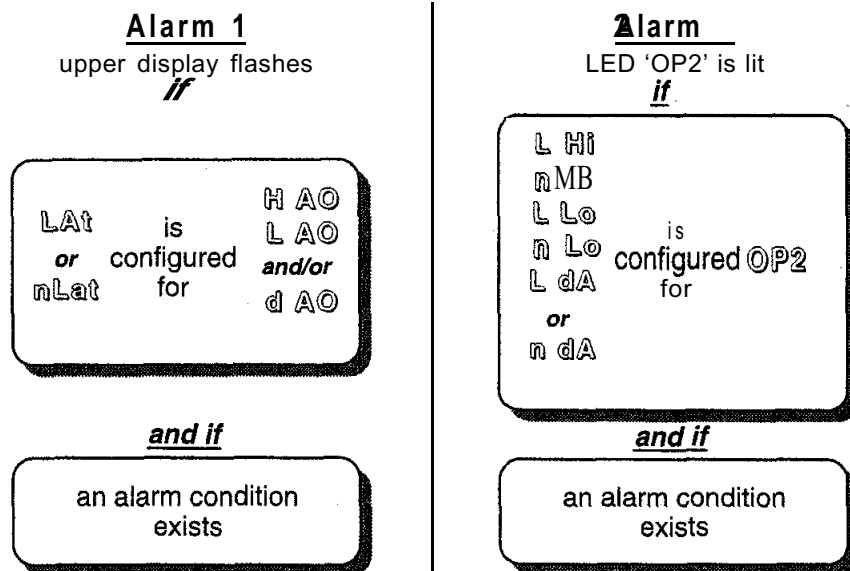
**Alarm 1**

upper display flashes

*if*

LAt
*or*
nLat

is configured for

H AO
L AO
*and/or*
d AO

*and if*

an alarm condition exists

**2Alarm**

LED 'OP2' is lit

*if*

L Hi
nMB
L Lo
n Lo
L dA
*or*
n dA

is configured for OP2

*and if*

an alarm condition exists